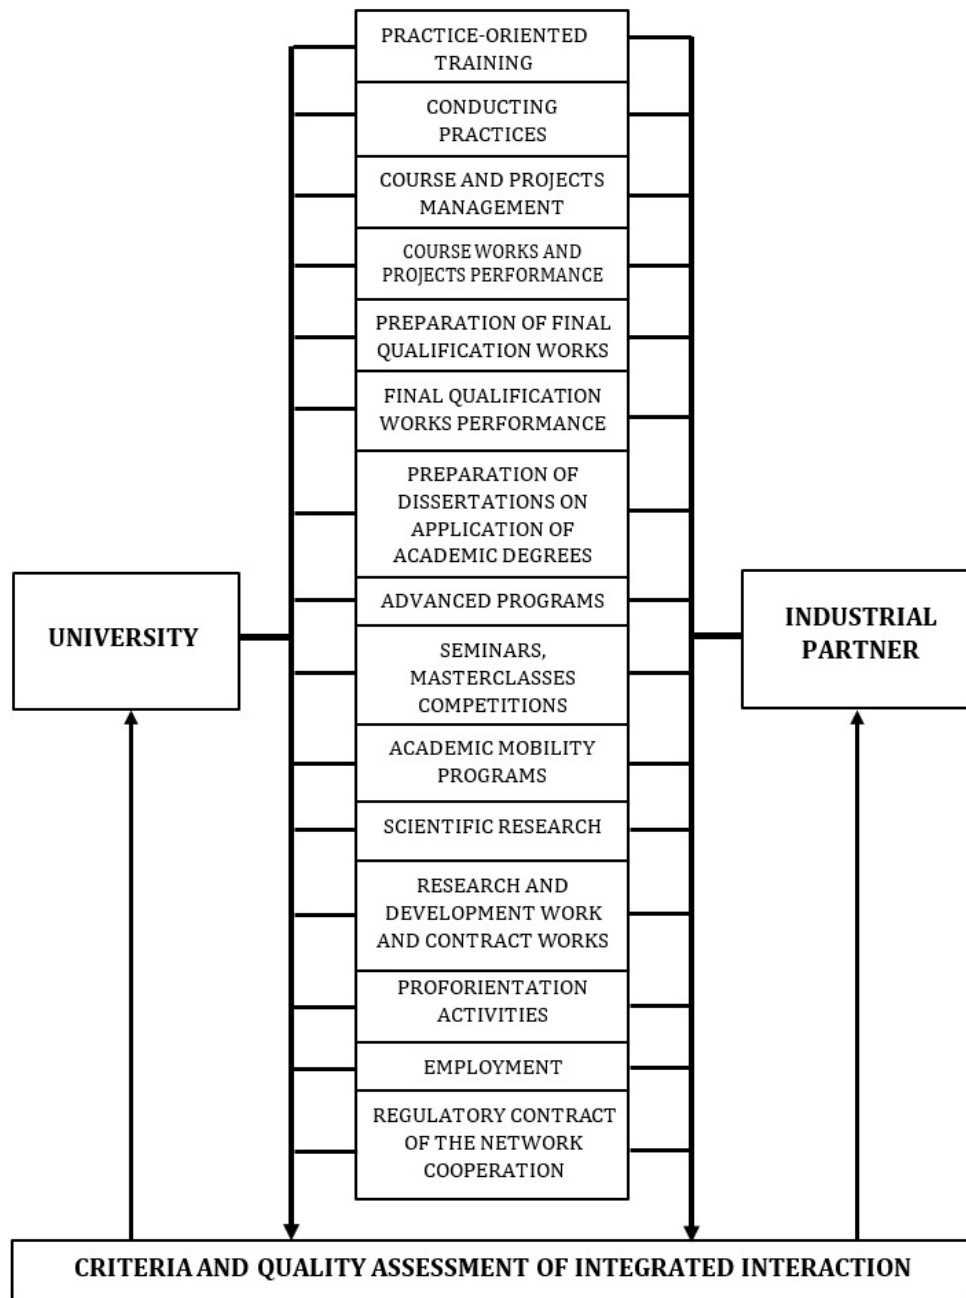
PRACTICE-ORIENTED TRAINING

CONDUCTING PRACTICES

COURSE AND PROJECTS MANAGEMENT

COURSE WORKS AND PROJECTS PERFORMANCE

PREPARATION OF FINAL QUALIFICATION WORKS

FINAL QUALIFICATION WORKS PERFORMANCE

PREPARATION OF DISSERTATIONS ON APPLICATION OF ACADEMIC DEGREES

ADVANCED PROGRAMS

SEMINARS, MASTERCLASSES COMPETITIONS

ACADEMIC MOBILITY PROGRAMS

SCIENTIFIC RESEARCH

RESEARCH AND DEVELOPMENT WORK AND CONTRACT WORKS

PROFORIENTATION ACTIVITIES

EMPLOYMENT

REGULATORY CONTRACT OF THE NETWORK COOPERATION

UNIVERSITY

INDUSTRIAL PARTNER

CRITERIA AND QUALITY ASSESSMENT OF INTEGRATED INTERACTION